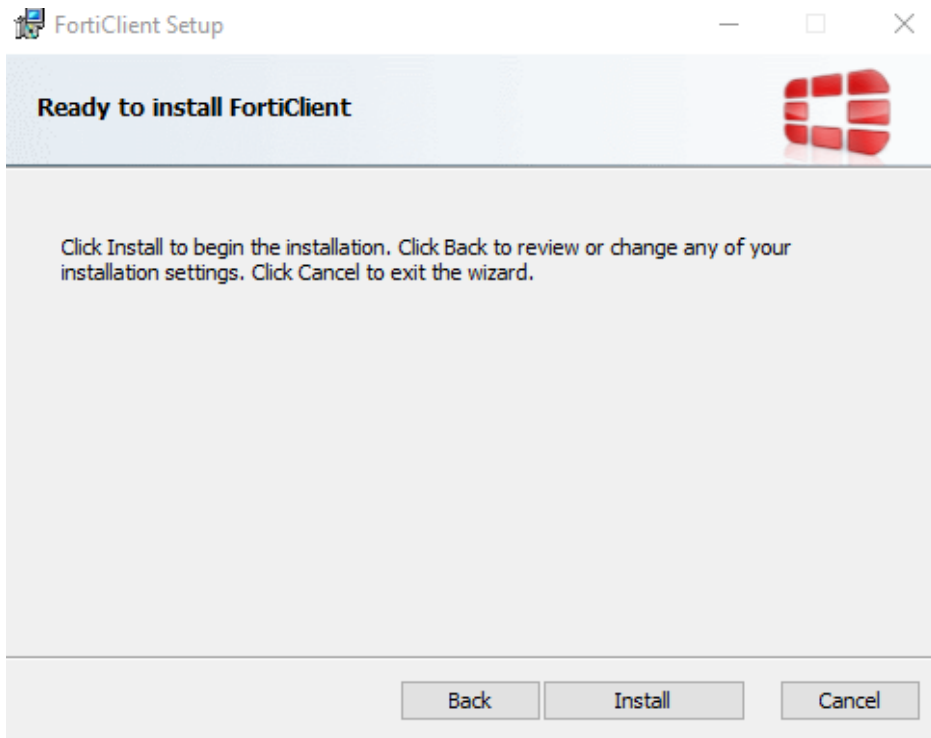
FortiClient Setup

Ready to install FortiClient

Click Install to begin the installation. Click Back to review or change any of your installation settings. Click Cancel to exit the wizard.

Back
Install
Cancel